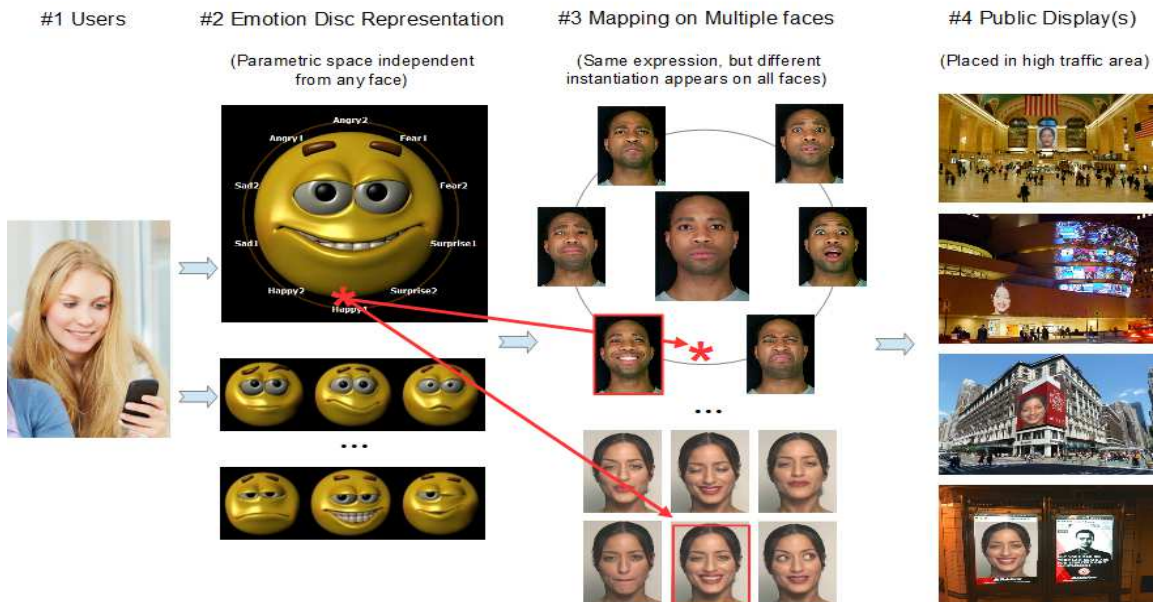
#1 Users

#2 Emotion Disc Representation

(Parametric space independent from any face)

Angry2
Angry1
Fear1
Sad2
Fear2
Sad1
Surprise1
Happy2
Surprise2
Happy1

...

#3 Mapping on Multiple faces

(Same expression, but different instantiation appears on all faces)

...

#4 Public Display(s)

(Placed in high traffic area)